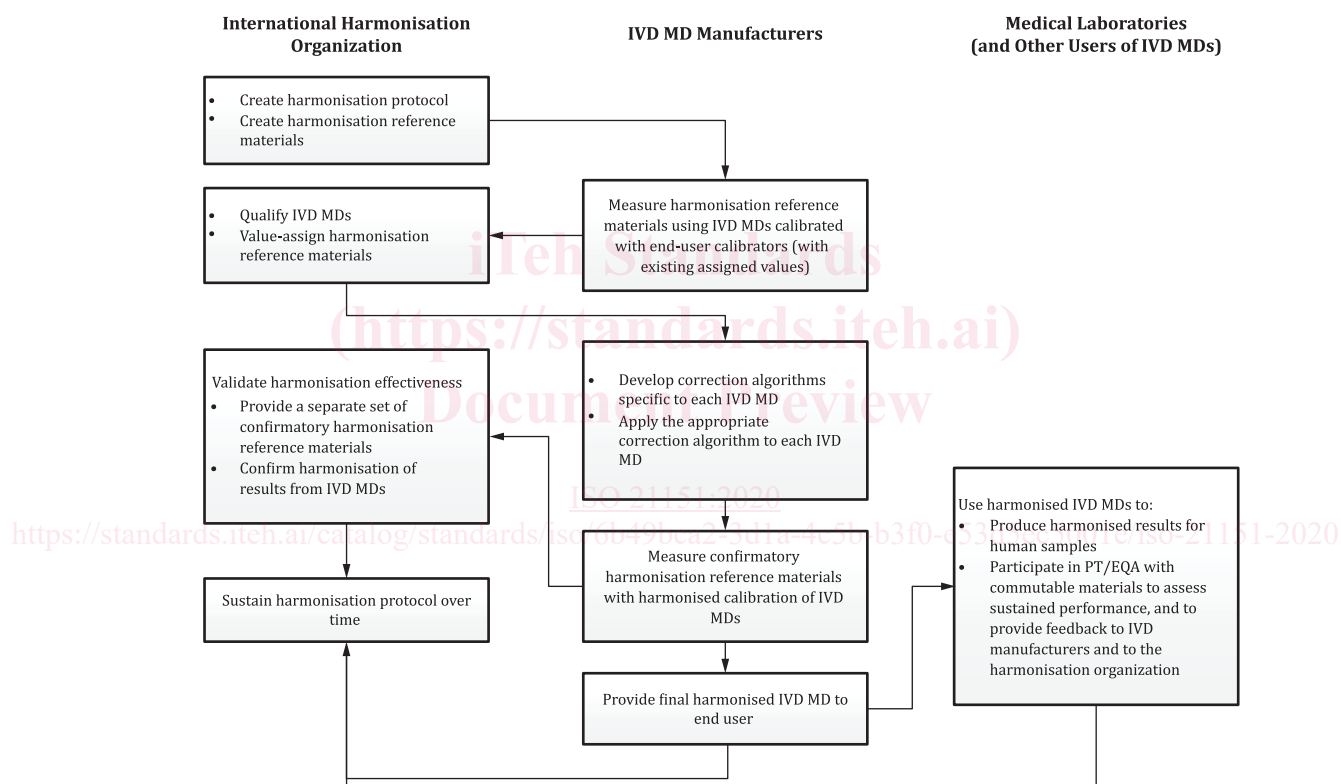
International Harmonisation Organization

IVD MD Manufacturers

Medical Laboratories (and Other Users of IVD MDs)

• Create harmonisation protocol
• Create harmonisation reference materials

Measure harmonisation reference materials using IVD MDs calibrated with end-user calibrators (with existing assigned values)

• Qualify IVD MDs
• Value-assign harmonisation reference materials

iTeh Standards
(https://standards.iteh.ai)
Document Preview

Validate harmonisation effectiveness
• Provide a separate set of confirmatory harmonisation reference materials
• Confirm harmonisation of results from IVD MDs

• Develop correction algorithms specific to each IVD MD
• Apply the appropriate correction algorithm to each IVD MD

ISO 21151:2020
https://standards.iteh.ai/catalog/standards/iso/6b49bca2-3d1a-4c5b-b3f0-e53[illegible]/iso-21151-2020

Use harmonised IVD MDs to:
• Produce harmonised results for human samples
• Participate in PT/EQA with commutable materials to assess sustained performance, and to provide feedback to IVD manufacturers and to the harmonisation organization

Measure confirmatory harmonisation reference materials with harmonised calibration of IVD MDs

Sustain harmonisation protocol over time

Provide final harmonised IVD MD to end user